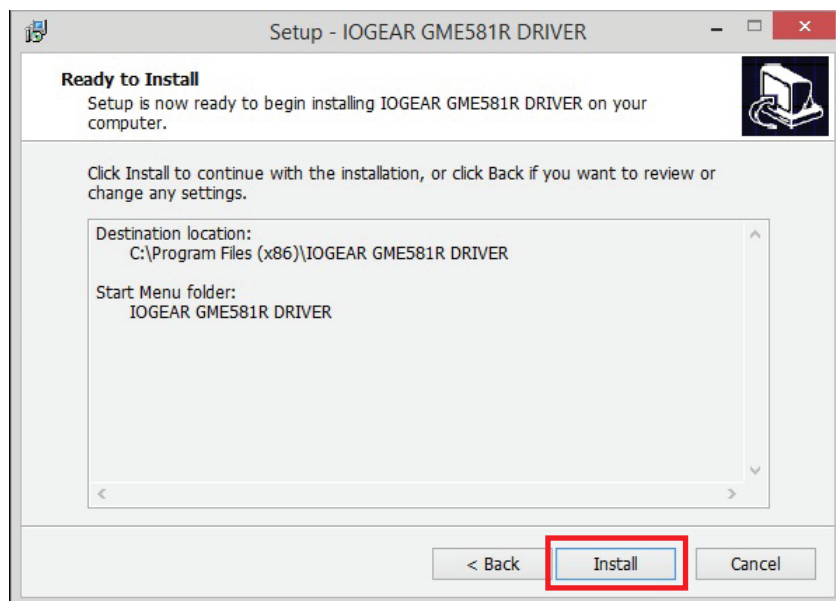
Setup - IOGEAR GME581R DRIVER

Ready to Install
Setup is now ready to begin installing IOGEAR GME581R DRIVER on your computer.

Click Install to continue with the installation, or click Back if you want to review or change any settings.

Destination location:
C:\Program Files (x86)\IOGEAR GME581R DRIVER

Start Menu folder:
IOGEAR GME581R DRIVER

< Back
Install
Cancel